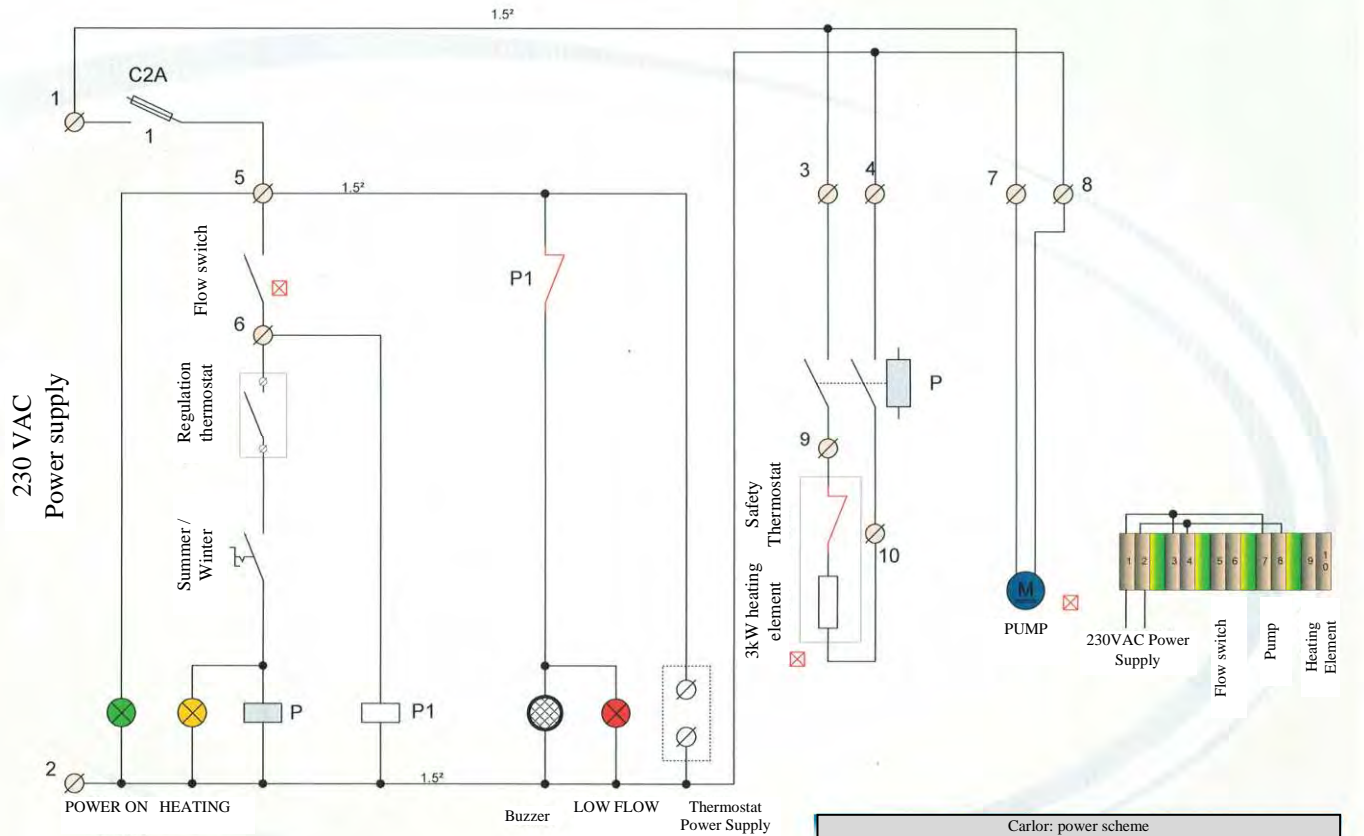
1.5²

C2A

1

1

5

1.5²

3

4

7

8

Flow switch

P1

6

230 VAC
Power supply

Regulation thermostat

P

9

Safety Thermostat

Summer / Winter

10

3kW heating element

M

PUMP

1 2 3 4 5 6 7 8 9 10

230VAC Power Supply

Flow switch

Pump

Heating Element

P

P1

2

1.5²

POWER ON

HEATING

Buzzer

LOW FLOW

Thermostat Power Supply

Carlor: power scheme